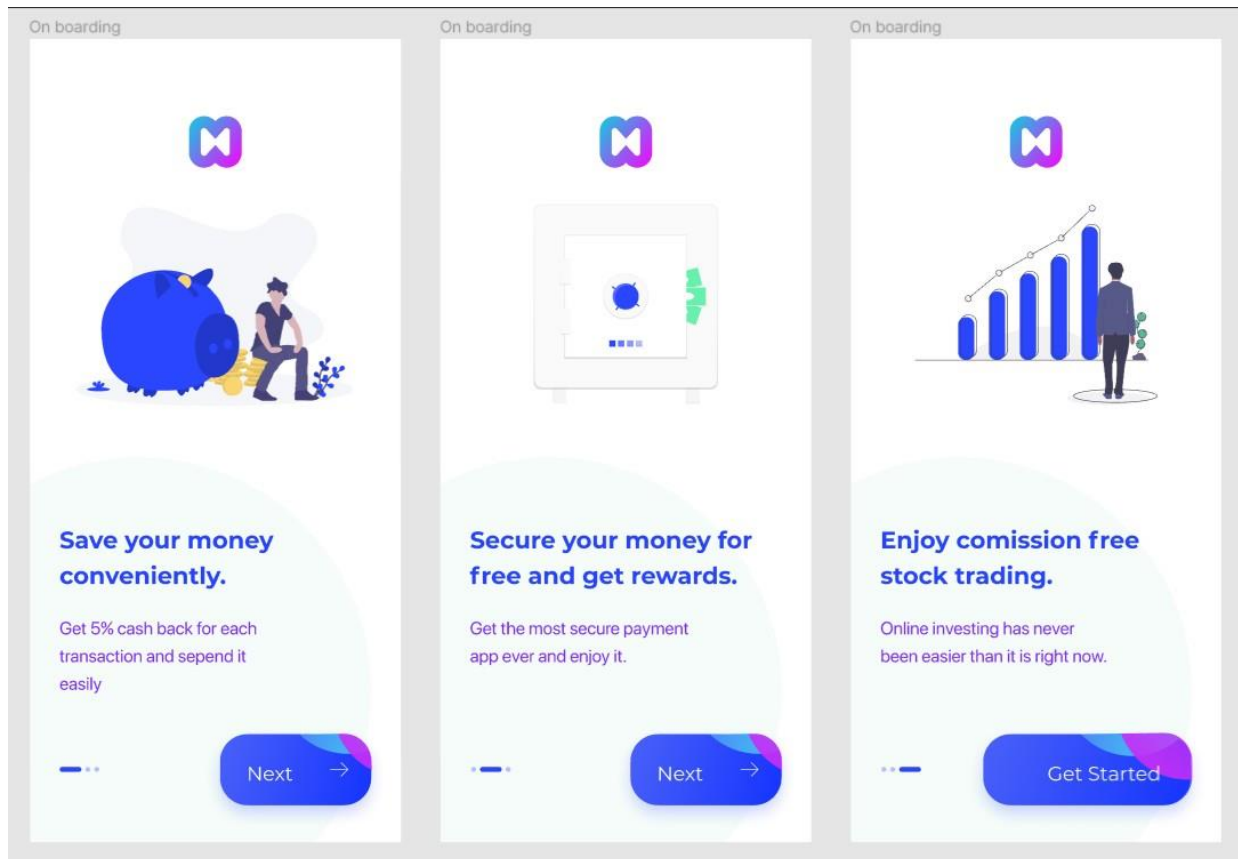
On boarding

Save your money conveniently.

Get 5% cash back for each transaction and sepend it easily

Next →

On boarding

Secure your money for free and get rewards.

Get the most secure payment app ever and enjoy it.

Next →

On boarding

Enjoy comission free stock trading.

Online investing has never been easier than it is right now.

Get Started